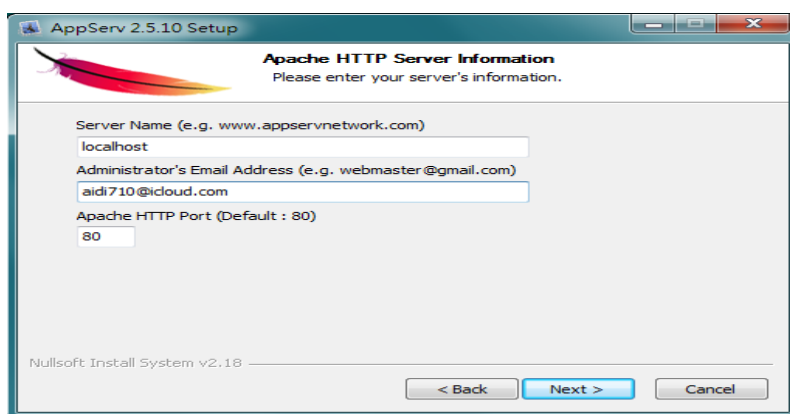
AppServ 2.5.10 Setup

Apache HTTP Server Information
Please enter your server's information.

Server Name (e.g. www.appservnetwork.com)
localhost
Administrator's Email Address (e.g. webmaster@gmail.com)
aidi710@icloud.com
Apache HTTP Port (Default : 80)
80

Nullsoft Install System v2.18

< Back
Next >
Cancel